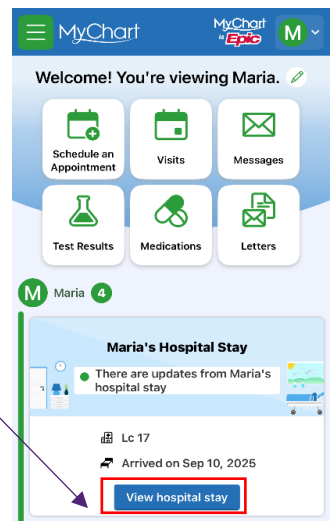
MyChart

MyChart by Epic

M

Welcome! You're viewing Maria.

Schedule an Appointment

Visits

Messages

Test Results

Medications

Letters

M Maria 4

Maria's Hospital Stay

There are updates from Maria's hospital stay

Lc 17

Arrived on Sep 10, 2025

View hospital stay